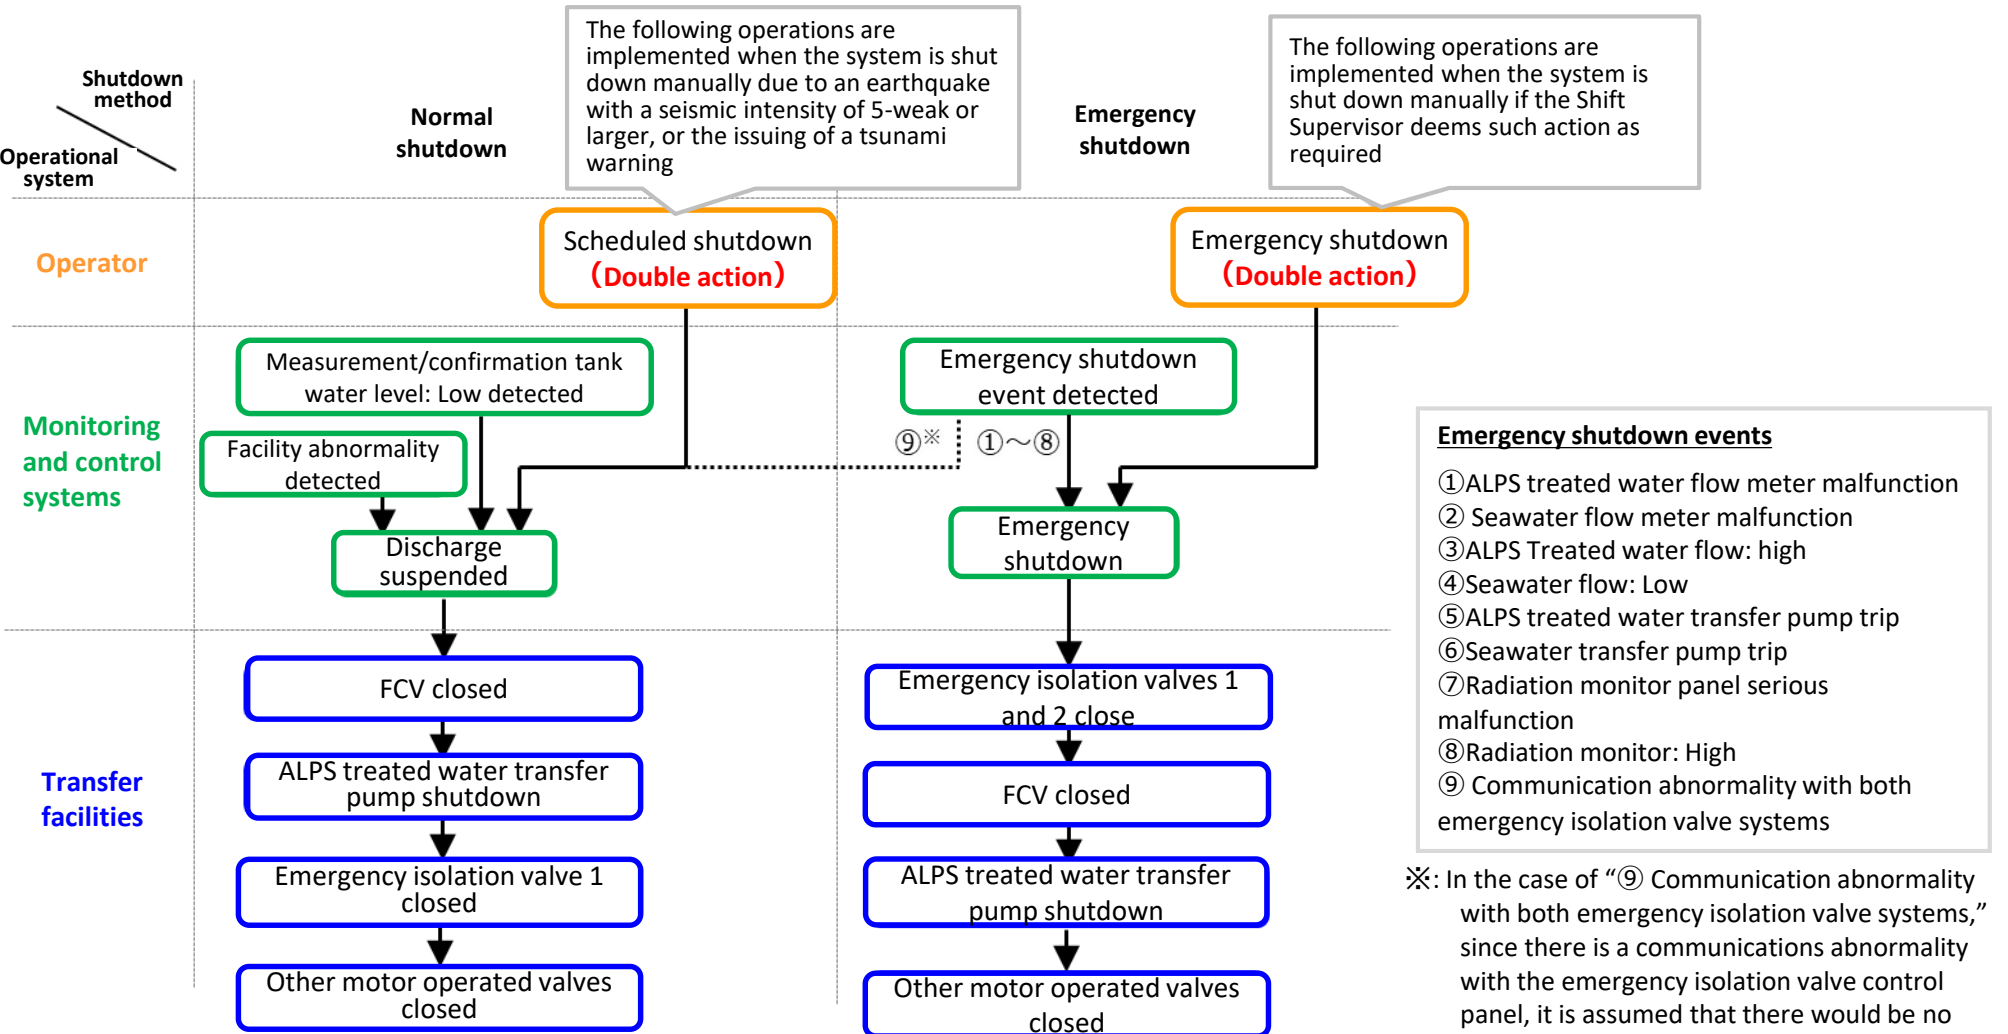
Shutdown method

Operational system

Normal shutdown

The following operations are implemented when the system is shut down manually due to an earthquake with a seismic intensity of 5-weak or larger, or the issuing of a tsunami warning

Emergency shutdown

The following operations are implemented when the system is shut down manually if the Shift Supervisor deems such action as required

Operator

Scheduled shutdown (Double action)

Emergency shutdown (Double action)

Monitoring and control systems

Measurement/confirmation tank water level: Low detected

Facility abnormality detected

Discharge suspended

Emergency shutdown event detected

⑨※

①～⑧

Emergency shutdown

Transfer facilities

FCV closed

ALPS treated water transfer pump shutdown

Emergency isolation valve 1 closed

Other motor operated valves closed

Emergency isolation valves 1 and 2 close

FCV closed

ALPS treated water transfer pump shutdown

Other motor operated valves closed

Emergency shutdown events

①ALPS treated water flow meter malfunction
② Seawater flow meter malfunction
③ALPS Treated water flow: high
④Seawater flow: Low
⑤ALPS treated water transfer pump trip
⑥Seawater transfer pump trip
⑦Radiation monitor panel serious malfunction
⑧Radiation monitor: High
⑨ Communication abnormality with both emergency isolation valve systems

※: In the case of “⑨ Communication abnormality with both emergency isolation valve systems,” since there is a communications abnormality with the emergency isolation valve control panel, it is assumed that there would be no